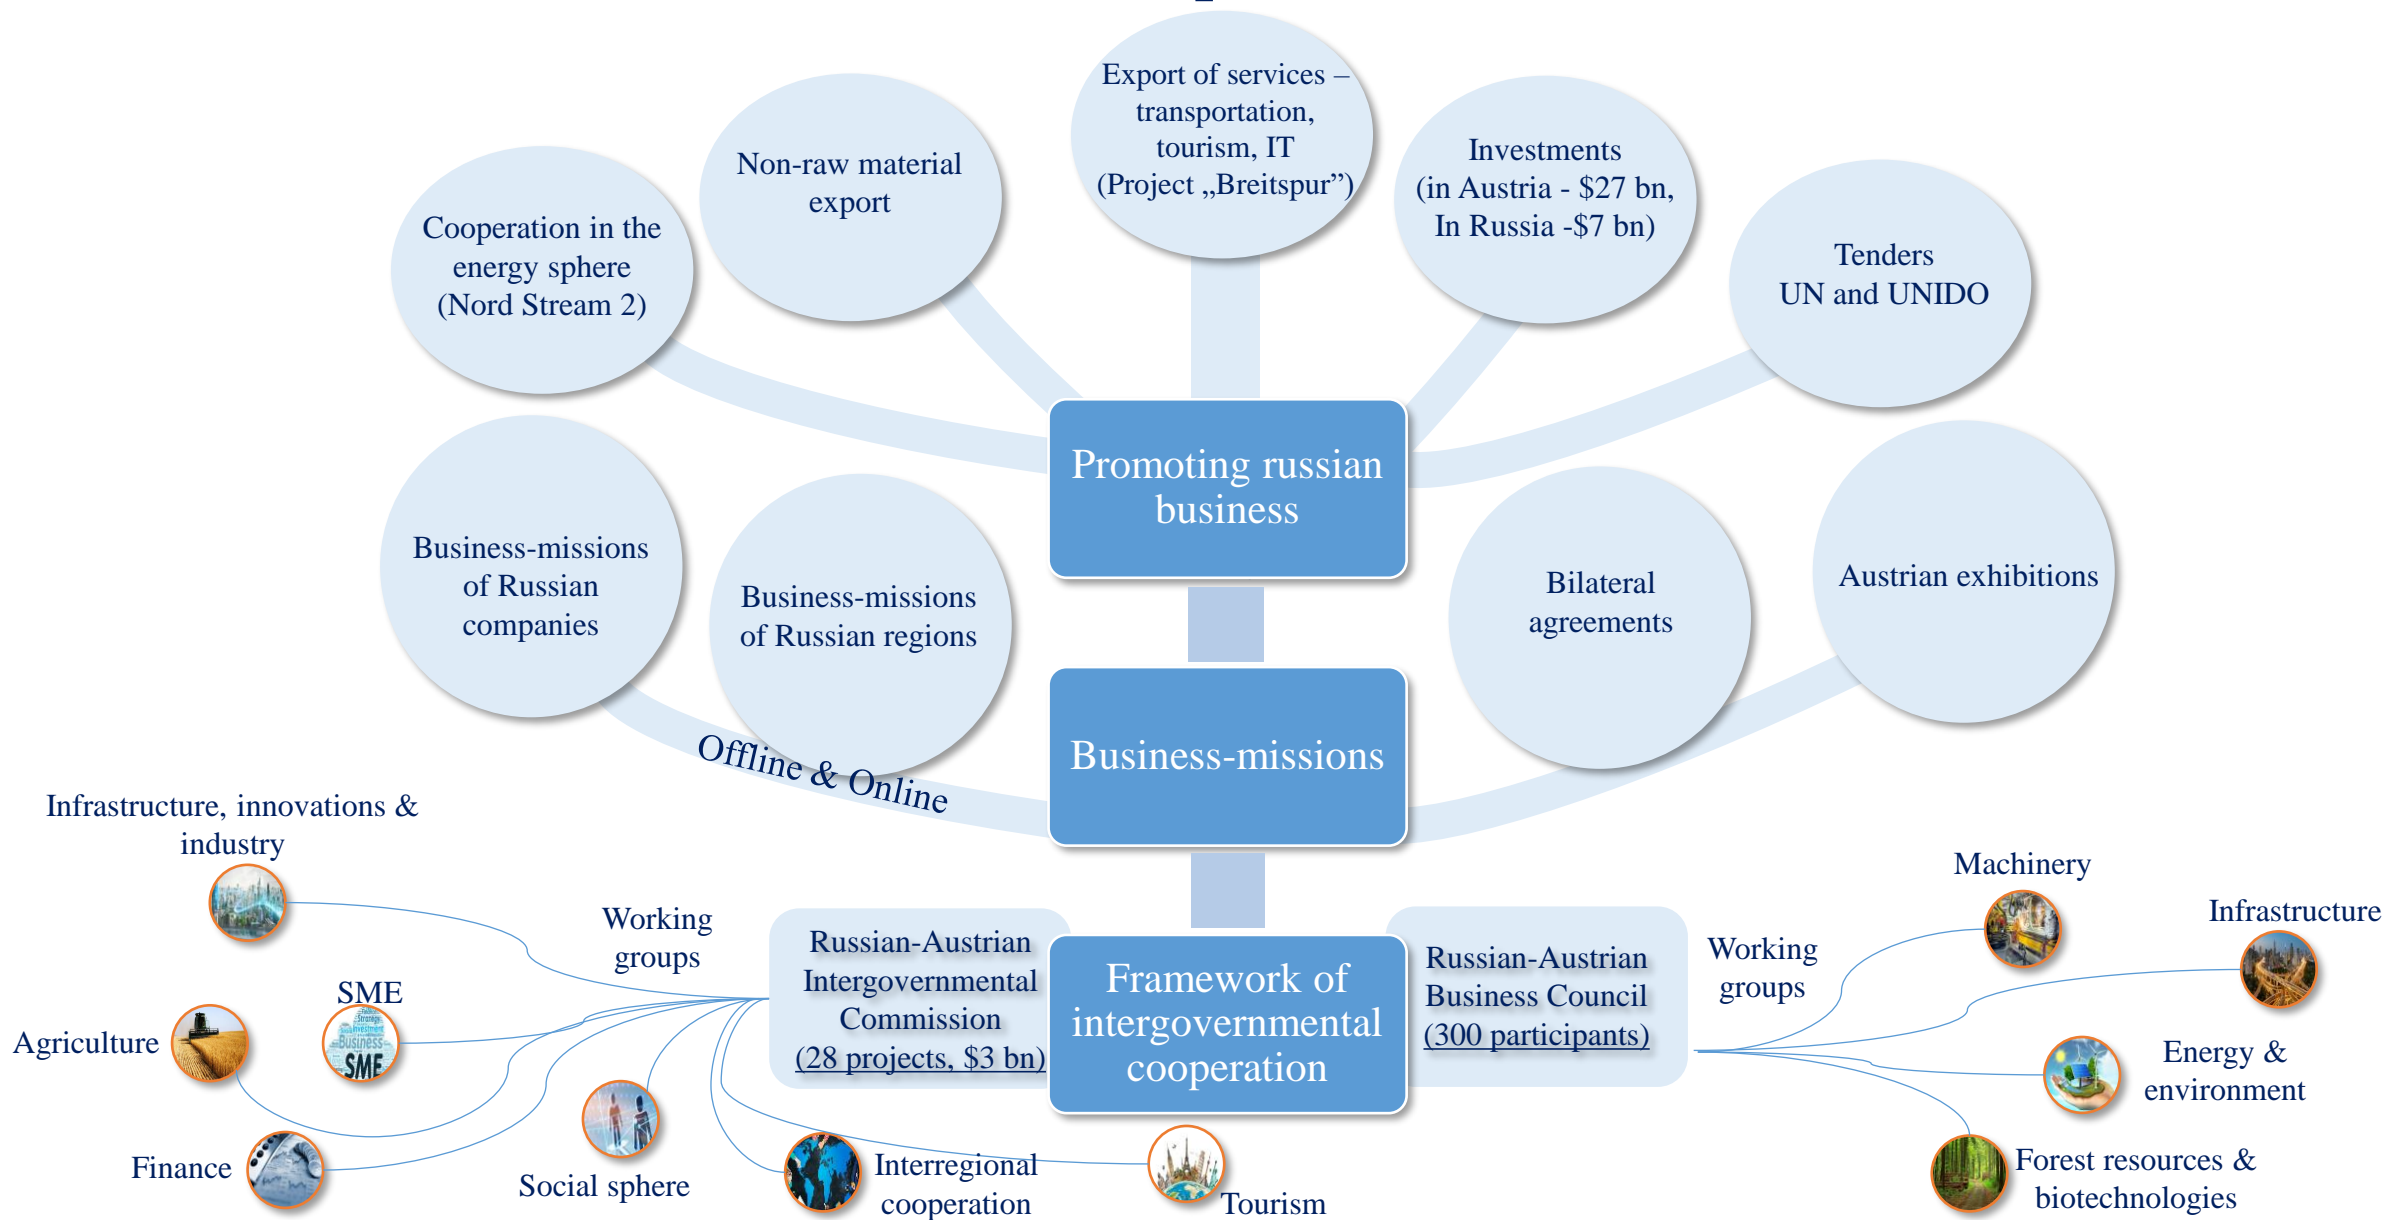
Export of services – transportation, tourism, IT (Project „Breitspur”)

Non-raw material export

Investments (in Austria - $27 bn, In Russia -$7 bn)

Cooperation in the energy sphere (Nord Stream 2)

Tenders UN and UNIDO

Promoting russian business

Business-missions of Russian companies

Business-missions of Russian regions

Bilateral agreements

Austrian exhibitions

Offline & Online

Business-missions

Infrastructure, innovations & industry

Working groups

Russian-Austrian Intergovernmental Commission (28 projects, $3 bn)

Framework of intergovernmental cooperation

Russian-Austrian Business Council (300 participants)

Working groups

Machinery

Infrastructure

SME

Agriculture

Energy & environment

Finance

Social sphere

Interregional cooperation

Tourism

Forest resources & biotechnologies